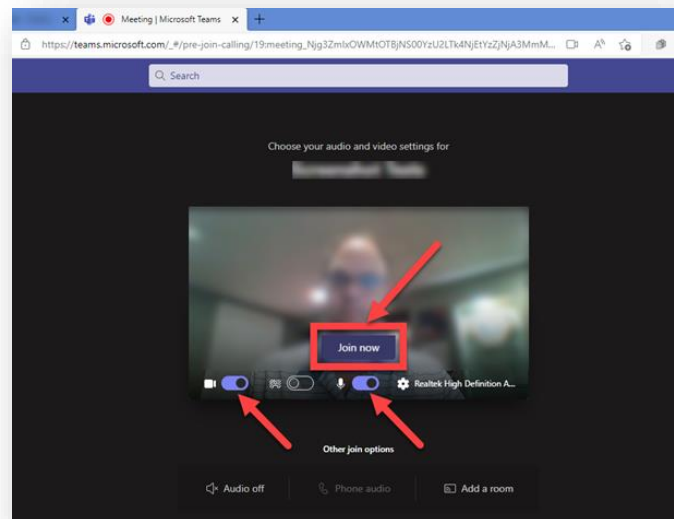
Meeting | Microsoft Teams

https://teams.microsoft.com/_#/pre-join-calling/19:meeting_Njg3ZmlxOWMtOTBjNS00YzU2LTk4NjEtYzZjNjA3MmM...

Search

Choose your audio and video settings for

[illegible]

Join now

Realtek High Definition A...

Other join options

Audio off

Phone audio

Add a room